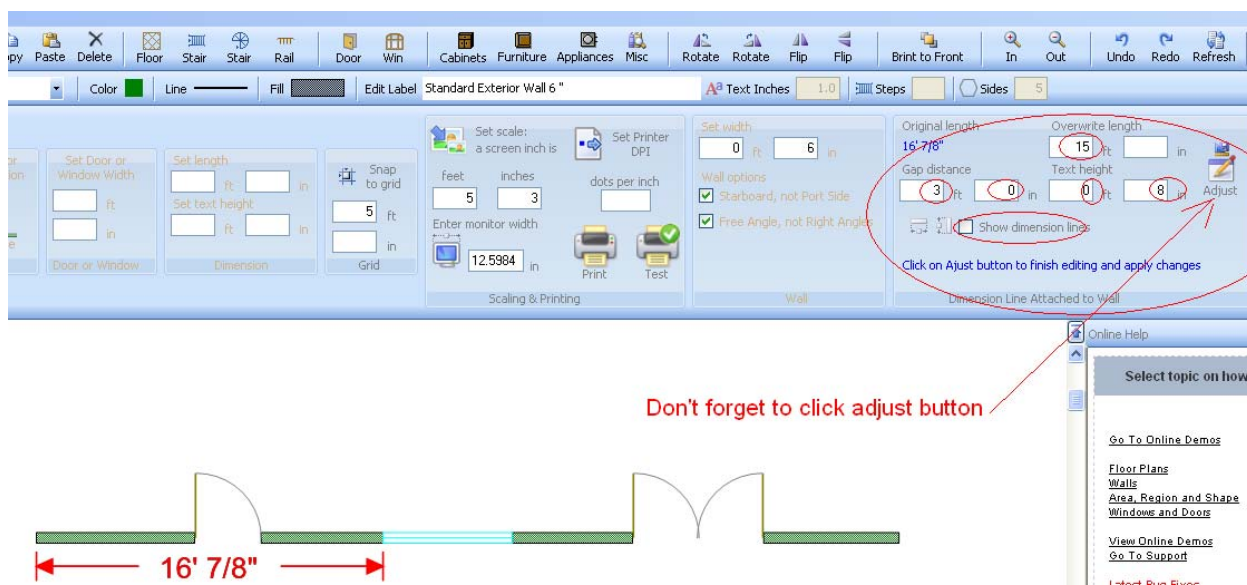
opy Paste Delete Floor Stair Stair Rail Door Win Cabinets Furniture Appliances Misc Rotate Rotate Flip Flip Brint to Front In Out Undo Redo Refresh

Color Line Fill Edit Label Standard Exterior Wall 6 " Text Inches 1.0 Steps Sides 5

or ion

Set Door or Window Width
ft
in
Door or Window

Set length
ft in
Set text height
ft in
Dimension

Snap to grid
5 ft
in
Grid

Set scale: a screen inch is
feet inches
5 3
Enter monitor width
12.5984 in
Set Printer DPI
dots per inch
Print Test
Scaling & Printing

Set width
0 ft 6 in
Wall options
Starboard, not Port Side
Free Angle, not Right Angles
Wall

Original length
16' 7/8"
Overwrite length
15 ft in
Gap distance
3 ft 0 in
Text height
0 ft 8 in
Adjust
Show dimension lines
Click on Ajust button to finish editing and apply changes
Dimension Line Attached to Wall

Online Help
Select topic on how

Go To Online Demos

Floor Plans
Walls
Area, Region and Shape
Windows and Doors

View Online Demos
Go To Support

Don't forget to click adjust button

16' 7/8"